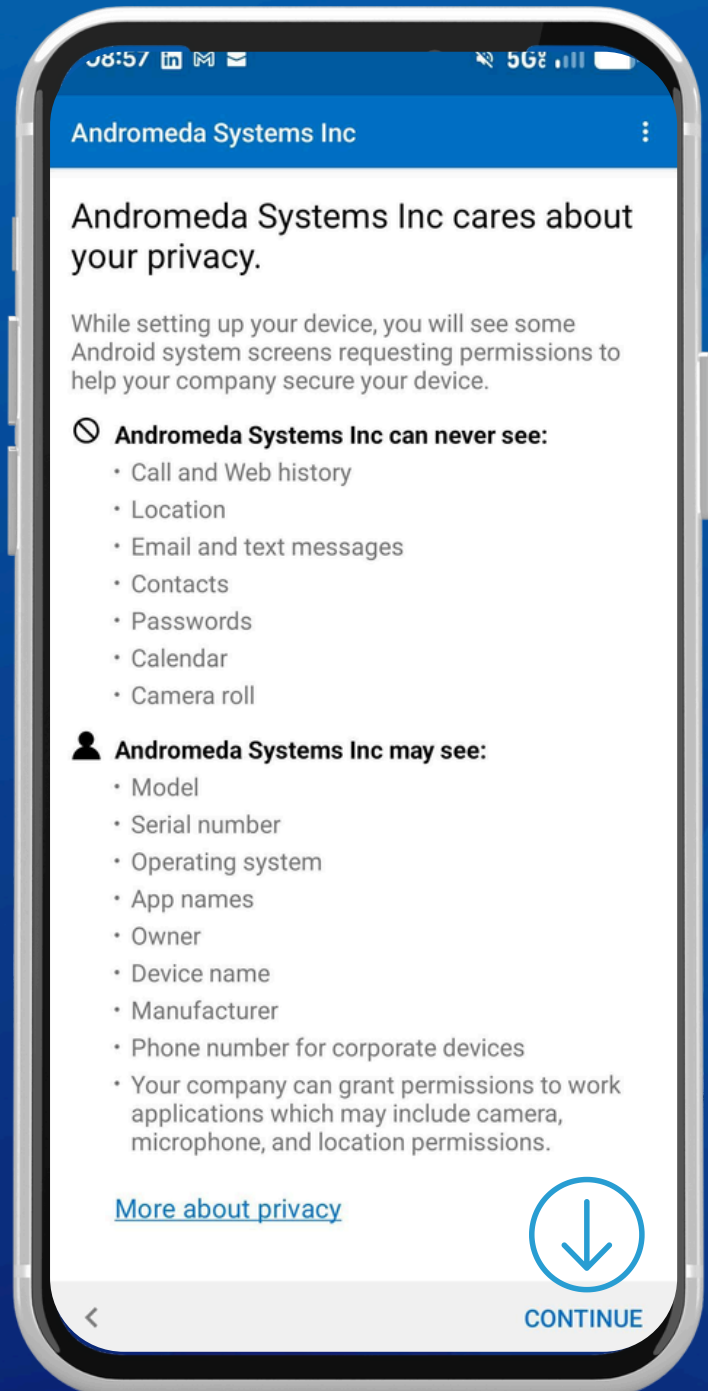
08:57 in M ✉ 5G

Andromeda Systems Inc

Andromeda Systems Inc cares about your privacy.

While setting up your device, you will see some Android system screens requesting permissions to help your company secure your device.

**Andromeda Systems Inc can never see:**
- Call and Web history
- Location
- Email and text messages
- Contacts
- Passwords
- Calendar
- Camera roll

**Andromeda Systems Inc may see:**
- Model
- Serial number
- Operating system
- App names
- Owner
- Device name
- Manufacturer
- Phone number for corporate devices
- Your company can grant permissions to work applications which may include camera, microphone, and location permissions.

More about privacy

<

CONTINUE